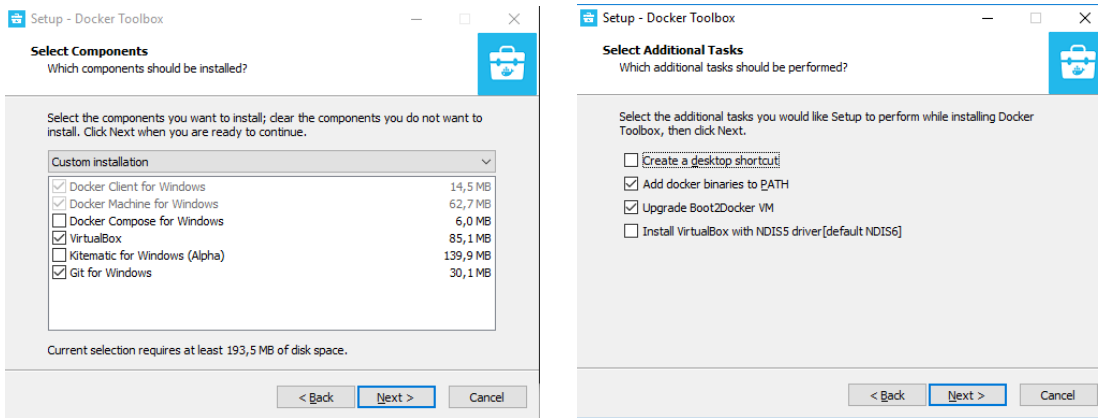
Setup - Docker Toolbox

Select Components
Which components should be installed?

Select the components you want to install; clear the components you do not want to install. Click Next when you are ready to continue.

Custom installation

| | |
|---|---|
| Docker Client for Windows | 14,5 MB |
| Docker Machine for Windows | 62,7 MB |
| Docker Compose for Windows | 6,0 MB |
| VirtualBox | 85,1 MB |
| Kitematic for Windows (Alpha) | 139,9 MB |
| Git for Windows | 30,1 MB |

Current selection requires at least 193,5 MB of disk space.

< Back   Next >   Cancel

Setup - Docker Toolbox

Select Additional Tasks
Which additional tasks should be performed?

Select the additional tasks you would like Setup to perform while installing Docker Toolbox, then click Next.

Create a desktop shortcut
Add docker binaries to PATH
Upgrade Boot2Docker VM
Install VirtualBox with NDIS5 driver[default NDIS6]

< Back   Next >   Cancel